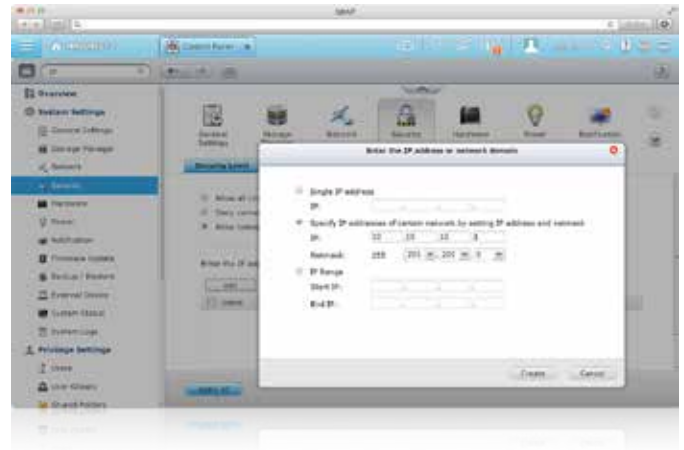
QNAP

Control Panel

Overview

System Settings

General Settings

Storage Manager

Network

Security

Hardware

Power

Notification

Firmware Update

Backup / Restore

External Device

System Status

System Logs

Privilege Settings

Users

User Groups

Shared Folders

General Settings

Storage Manager

Network

Security

Hardware

Power

Notification

Security Level

Allow all

Deny conne

Allow conne

Enter the IP ad

Add

Delete

Apply All

Enter the IP address or network domain

Single IP address

IP:

Specify IP addresses of certain network by setting IP address and netmask

IP:

10

10

10

0

Netmask:

255

255

255

0

IP Range

Start IP:

End IP:

Create

Cancel